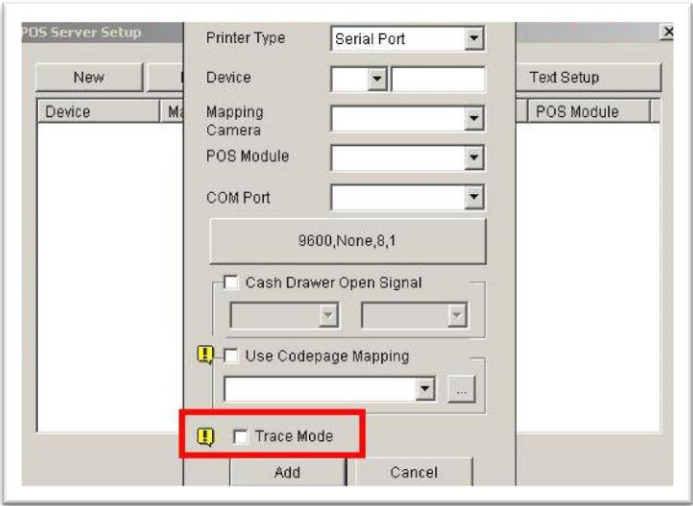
POS Server Setup

New

Text Setup

Device

Ma

POS Module

Printer Type

Serial Port

Device

Mapping Camera

POS Module

COM Port

9600,None,8,1

Cash Drawer Open Signal

Use Codepage Mapping

...

Trace Mode

Add

Cancel